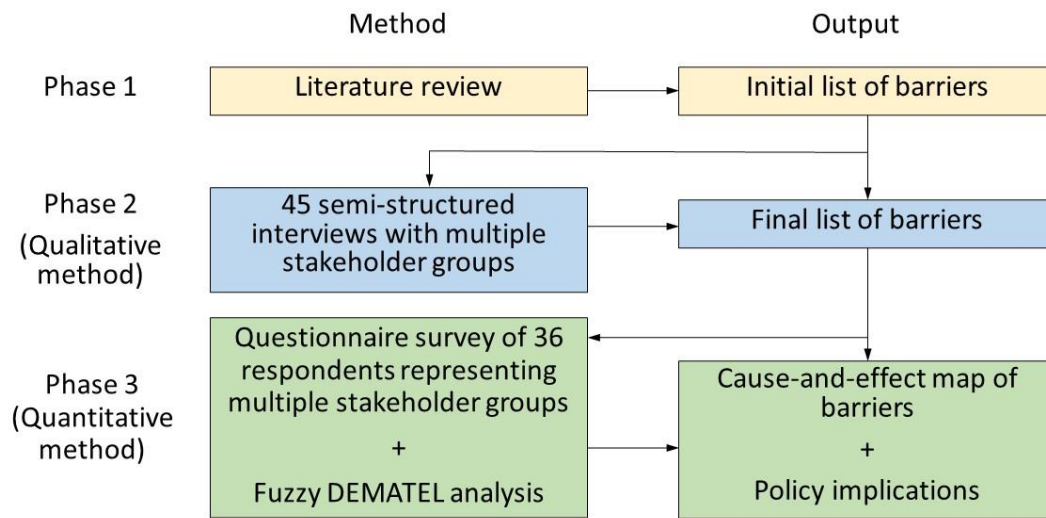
Method

Output

Phase 1

Literature review

Initial list of barriers

Phase 2 (Qualitative method)

45 semi-structured interviews with multiple stakeholder groups

Final list of barriers

Phase 3 (Quantitative method)

Questionnaire survey of 36 respondents representing multiple stakeholder groups

+

Fuzzy DEMATEL analysis

Cause-and-effect map of barriers

+

Policy implications